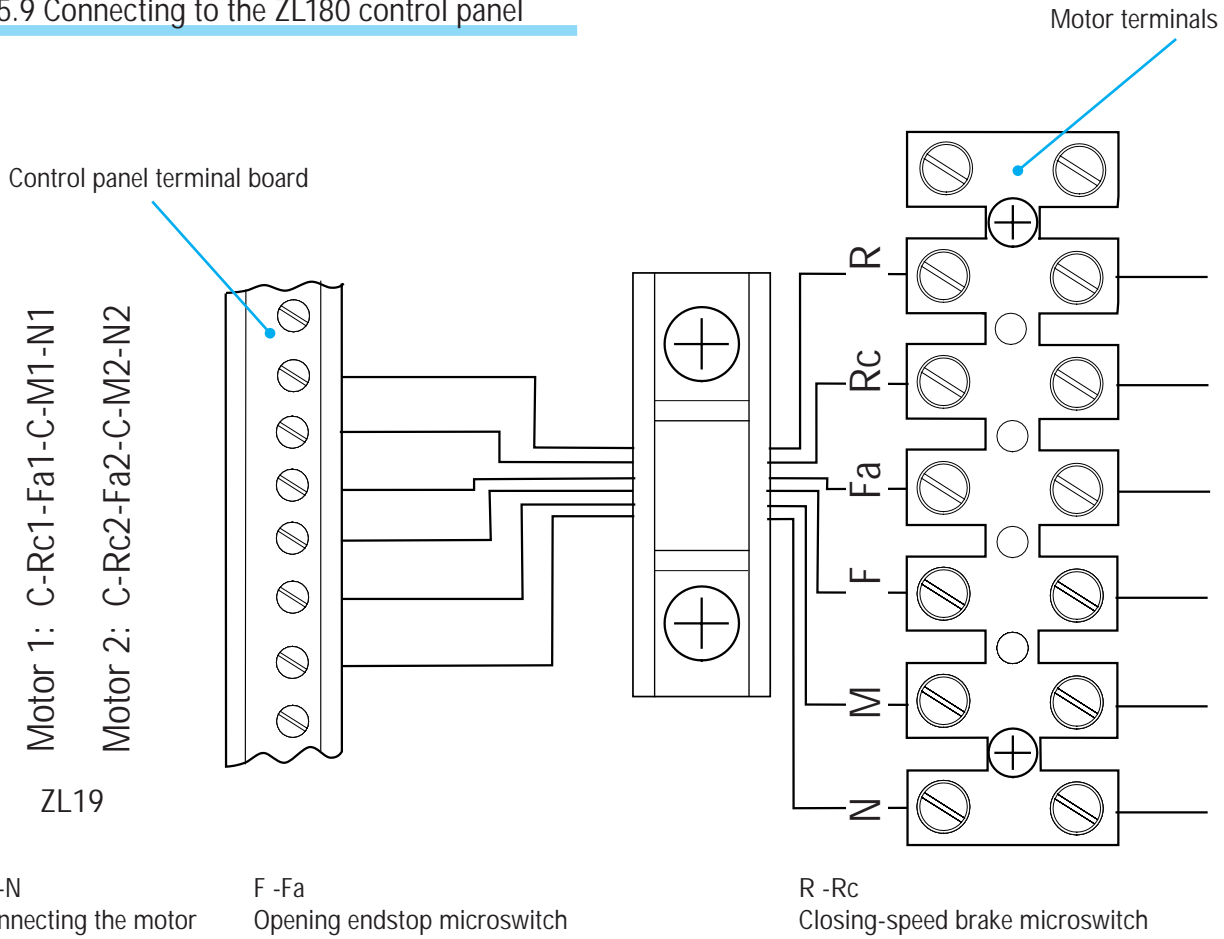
5.9 Connecting to the ZL180 control panel

Motor terminals

Control panel terminal board

Motor 1: C-Rc1-Fa1-C-M1-N1

Motor 2: C-Rc2-Fa2-C-M2-N2

ZL19

R

Rc

Fa

F

M

N

-N
nnecting the motor

F -Fa
Opening endstop microswitch

R -Rc
Closing-speed brake microswitch